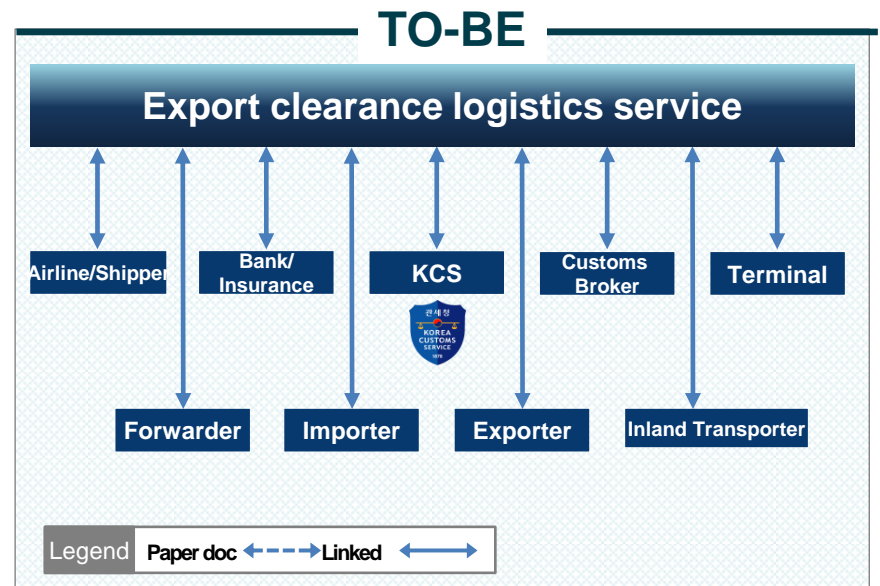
TO-BE

Export clearance logistics service

Airline/Shipper

Bank/ Insurance

KCS

관세청 KOREA CUSTOMS SERVICE 1970

Customs Broker

Terminal

Forwarder

Importer

Exporter

Inland Transporter

Legend Paper doc Linked